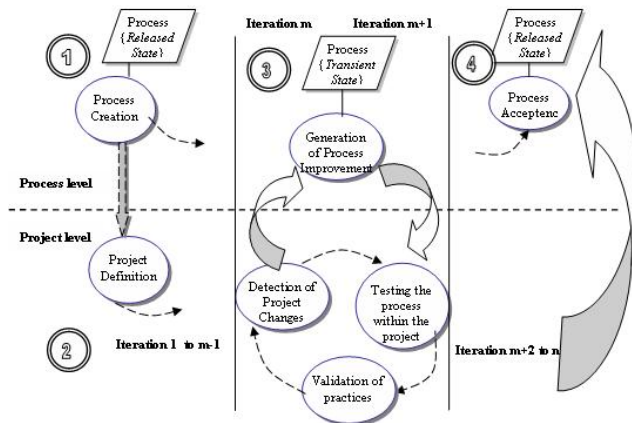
1

Process {Released State}

Process Creation

Process level

Project level

Project Definition

2

Iteration 1 to m-1

Iteration m

Iteration m+1

3

Process {Transient State}

Generation of Process Improvement

Detection of Project Changes

Testing the process within the project

Validation of practices

4

Process {Released State}

Process Acceptenc

Iteration m+2 to n